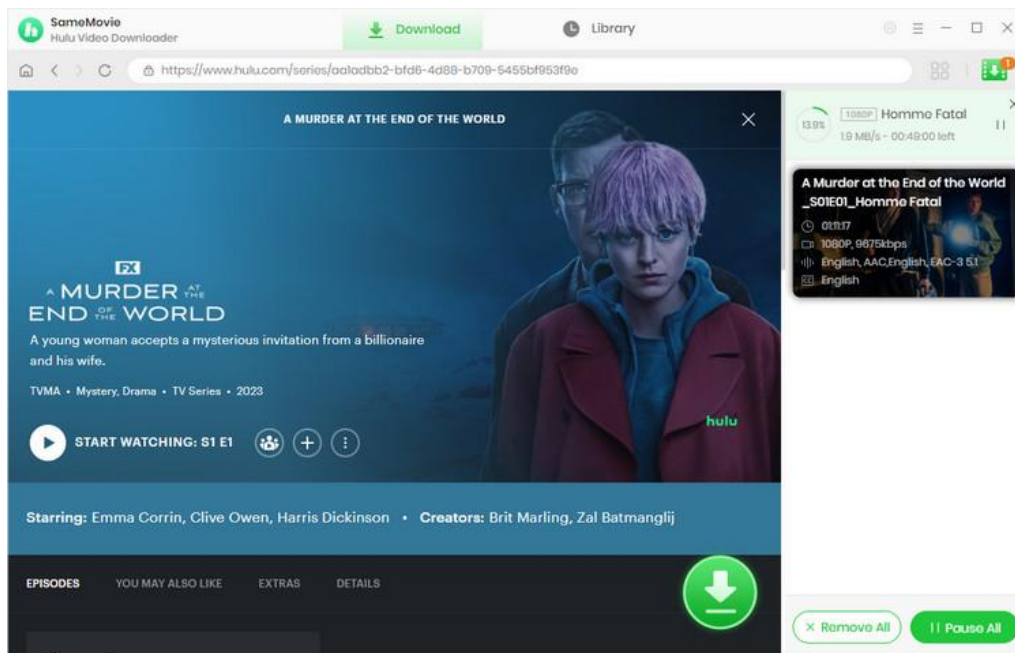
SameMovie
Hulu Video Downloader

Download

Library

https://www.hulu.com/series/aa1adbb2-bfd6-4d88-b709-5455bf953f9e

A MURDER AT THE END OF THE WORLD

FX
A MURDER AT THE END OF THE WORLD

A young woman accepts a mysterious invitation from a billionaire and his wife.

TVMA • Mystery, Drama • TV Series • 2023

START WATCHING: S1 E1

hulu

Starring: Emma Corrin, Clive Owen, Harris Dickinson • Creators: Brit Marling, Zal Batmanglij

EPISODES YOU MAY ALSO LIKE EXTRAS DETAILS

13.9% 1080P Hommo Fatal
1.9 MB/s - 00:49:00 left

A Murder at the End of the World _S01E01_Hommo Fatal
01:11:17
1080P, 9675kbps
English, AAC,English, EAC-3 5.1
English

× Remove All

II Pause All